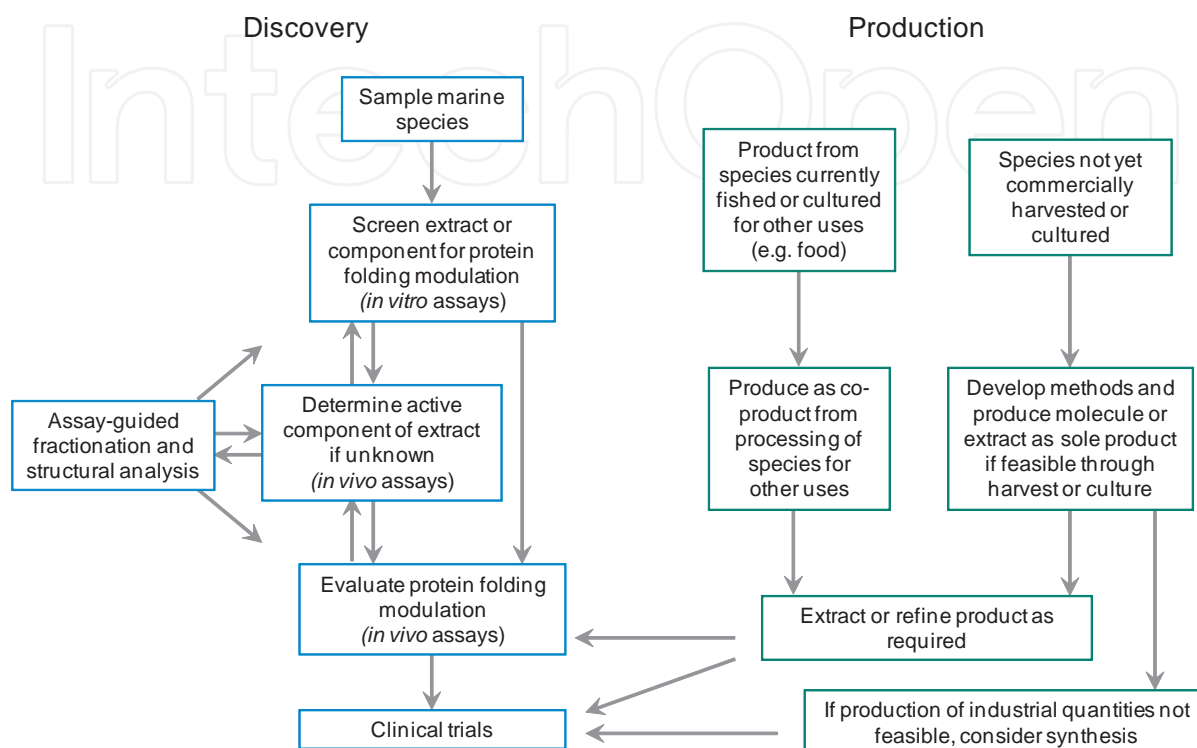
IntechOpen

Discovery

Production

Sample marine species

Screen extract or component for protein folding modulation *(in vitro* assays)

Assay-guided fractionation and structural analysis

Determine active component of extract if unknown *(in vivo* assays)

Evaluate protein folding modulation *(in vivo* assays)

Clinical trials

Product from species currently fished or cultured for other uses (e.g. food)

Species not yet commercially harvested or cultured

Produce as co-product from processing of species for other uses

Develop methods and produce molecule or extract as sole product if feasible through harvest or culture

Extract or refine product as required

If production of industrial quantities not feasible, consider synthesis